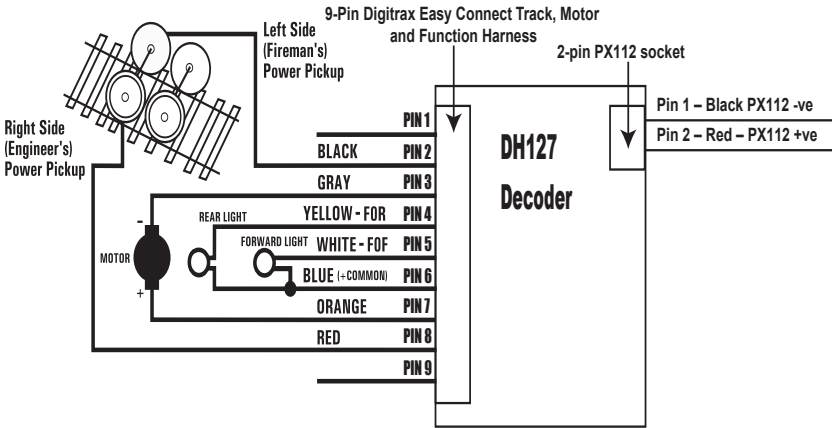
Left Side (Fireman's) Power Pickup

9-Pin Digitrax Easy Connect Track, Motor and Function Harness

2-pin PX112 socket

Right Side (Engineer's) Power Pickup

Pin 1 – Black PX112 -ve
Pin 2 – Red – PX112 +ve

PIN 1
BLACK PIN 2
GRAY PIN 3
REAR LIGHT YELLOW - FOR PIN 4
FORWARD LIGHT WHITE - FOF PIN 5
BLUE (+COMMON) PIN 6
ORANGE PIN 7
RED PIN 8
PIN 9

DH127
Decoder

MOTOR
-
+